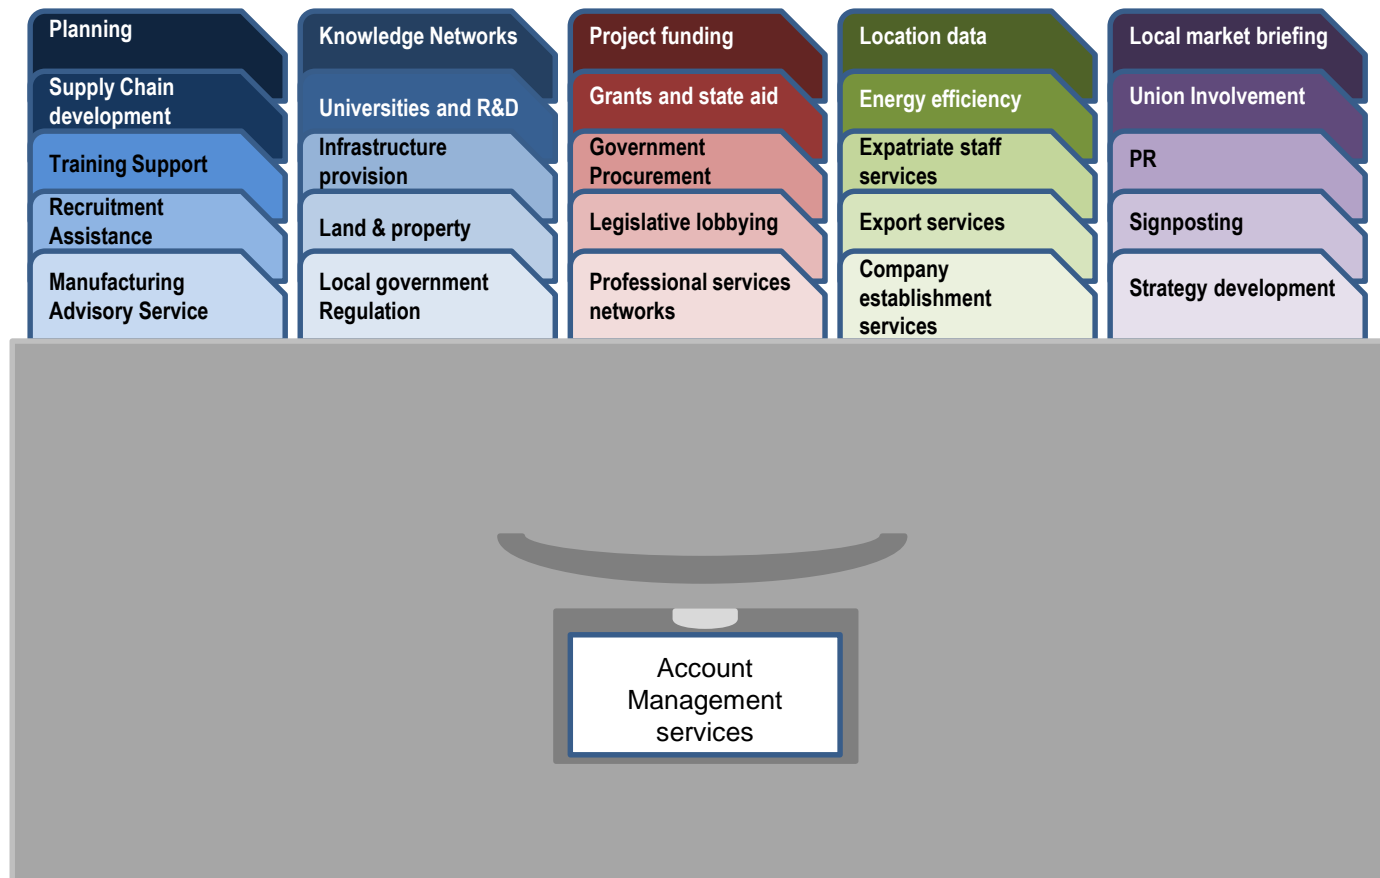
Planning
Supply Chain development
Training Support
Recruitment Assistance
Manufacturing Advisory Service

Knowledge Networks
Universities and R&D
Infrastructure provision
Land & property
Local government Regulation

Project funding
Grants and state aid
Government Procurement
Legislative lobbying
Professional services networks

Location data
Energy efficiency
Expatriate staff services
Export services
Company establishment services

Local market briefing
Union Involvement
PR
Signposting
Strategy development

Account Management services